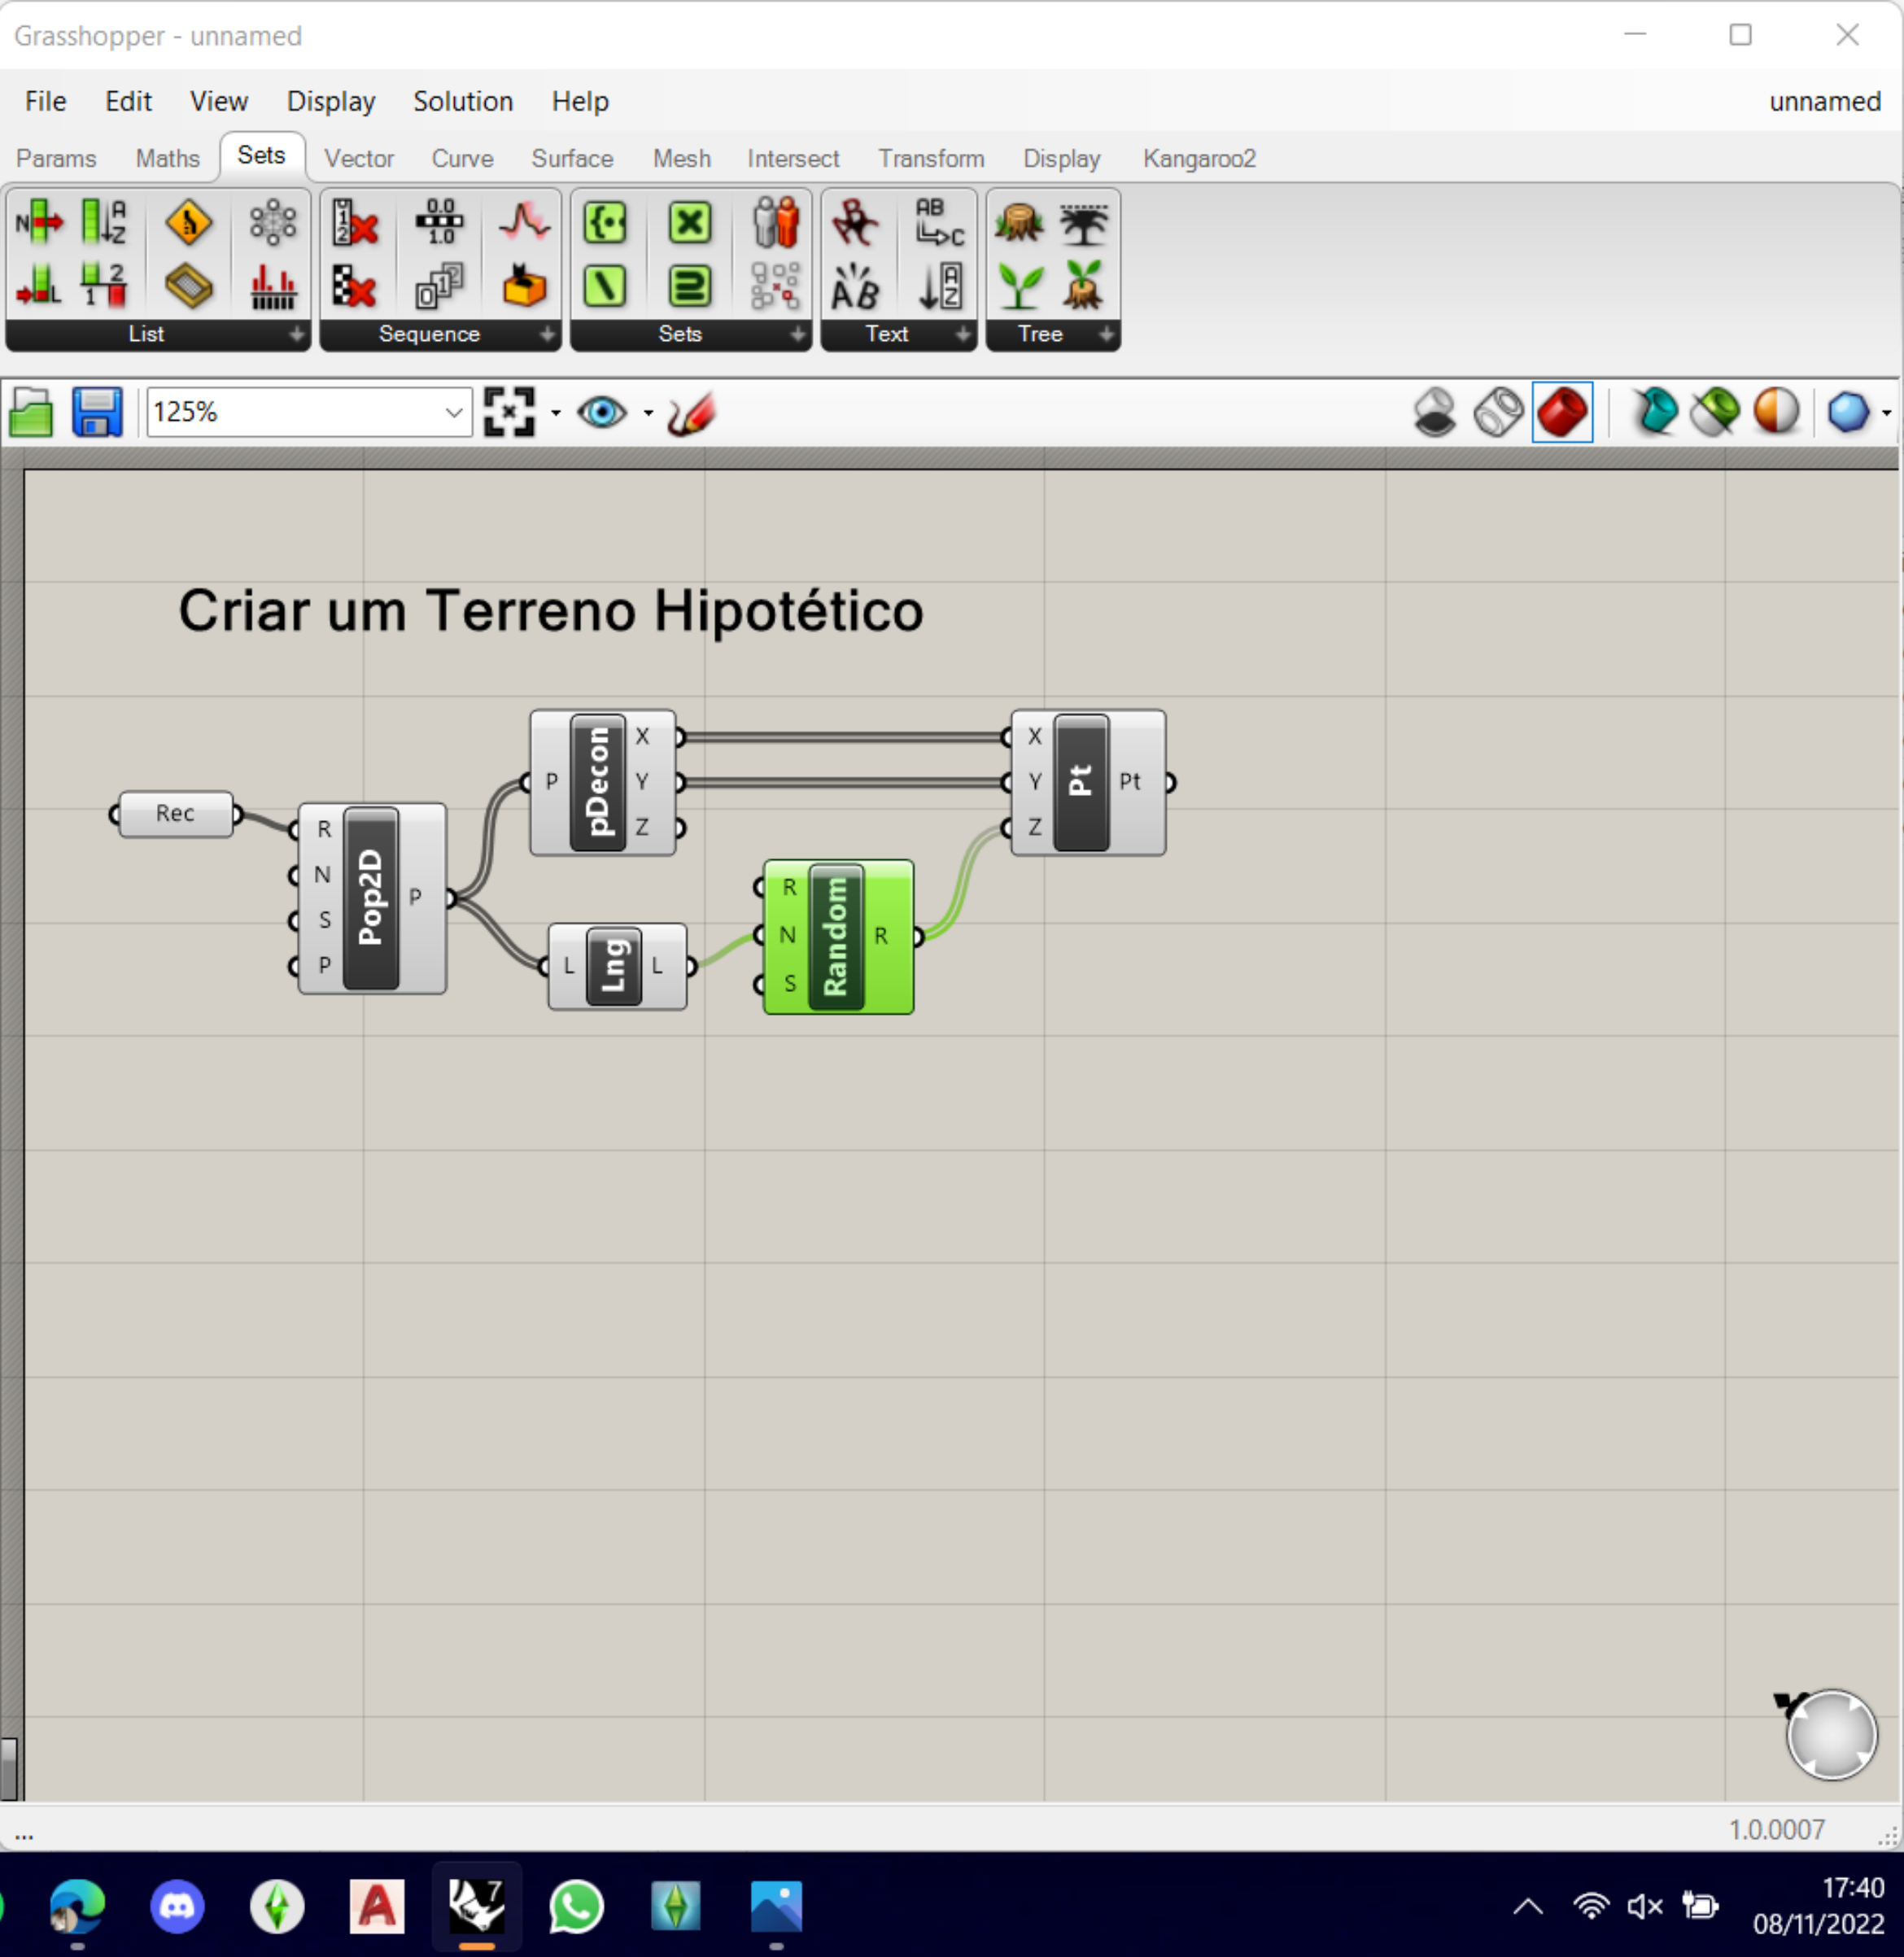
Grasshopper - unnamed

File Edit View Display Solution Help

unnamed

Params Maths Sets Vector Curve Surface Mesh Intersect Transform Display Kangaroo2

List Sequence Sets Text Tree

125%

Criar um Terreno Hipotético

Rec

R
N
S
P
Pop2D
P

P
pDecon
X
Y
Z

L
Lng
L

R
N
S
Random
R

X
Y
Z
Pt
Pt

...

1.0.0007

17:40
08/11/2022